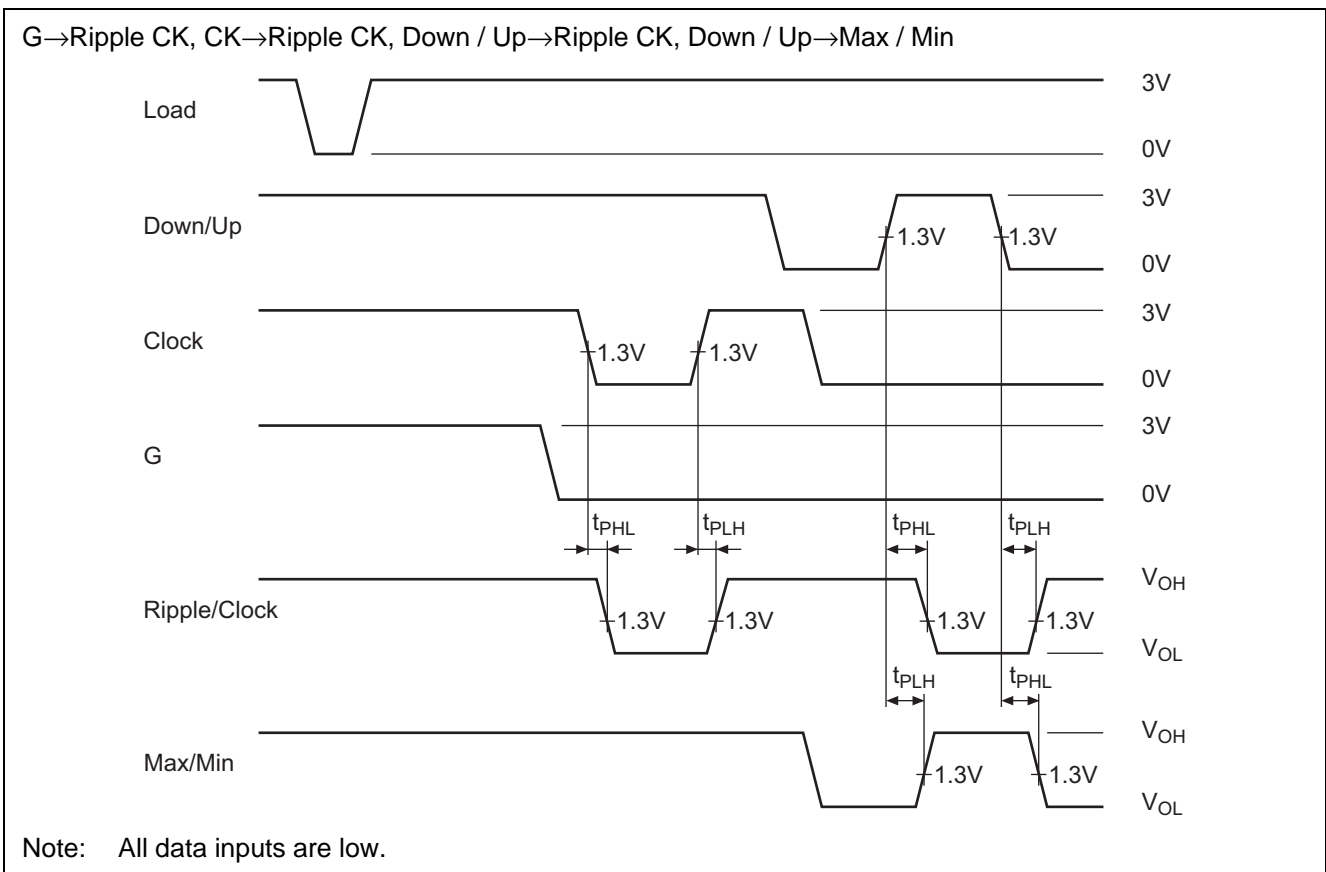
G→Ripple CK, CK→Ripple CK, Down / Up→Ripple CK, Down / Up→Max / Min

Load

3V

0V

Down/Up

1.3V

1.3V

3V

0V

Clock

1.3V

1.3V

3V

0V

G

3V

0V

$t_{PHL}$

$t_{PLH}$

$t_{PHL}$

$t_{PLH}$

Ripple/Clock

1.3V

1.3V

1.3V

1.3V

$V_{OH}$

$V_{OL}$

$t_{PLH}$

$t_{PHL}$

Max/Min

1.3V

1.3V

$V_{OH}$

$V_{OL}$

Note: All data inputs are low.